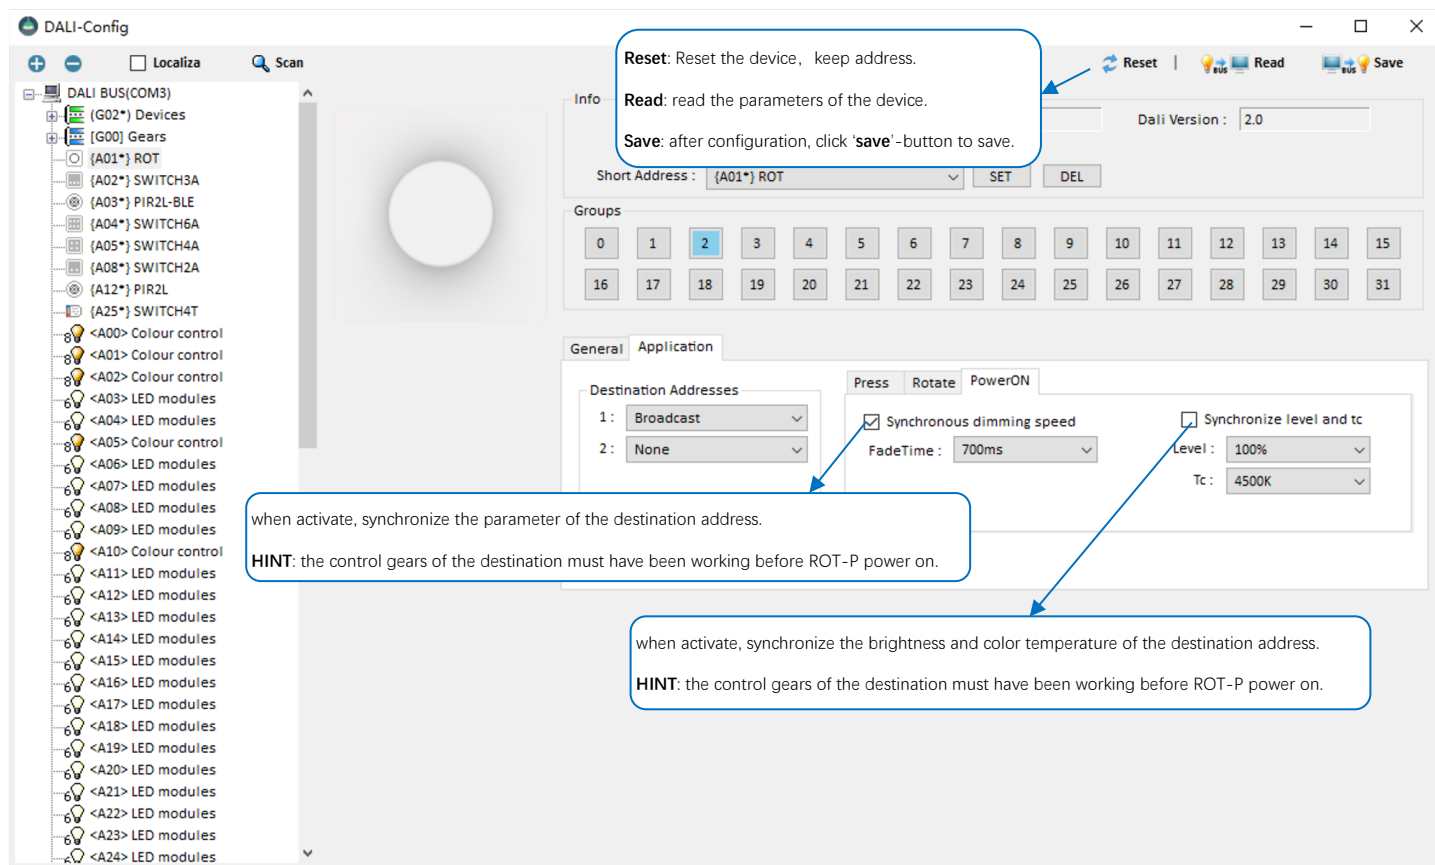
DALI-Config

Localiza Scan

Reset Read Save

DALI BUS(COM3)
(G02*) Devices
[G00] Gears
{A01*} ROT
{A02*} SWITCH3A
{A03*} PIR2L-BLE
{A04*} SWITCH6A
{A05*} SWITCH4A
{A08*} SWITCH2A
{A12*} PIR2L
{A25*} SWITCH4T
<A00> Colour control
<A01> Colour control
<A02> Colour control
<A03> LED modules
<A04> LED modules
<A05> Colour control
<A06> LED modules
<A07> LED modules
<A08> LED modules
<A09> LED modules
<A10> Colour control
<A11> LED modules
<A12> LED modules
<A13> LED modules
<A14> LED modules
<A15> LED modules
<A16> LED modules
<A17> LED modules
<A18> LED modules
<A19> LED modules
<A20> LED modules
<A21> LED modules
<A22> LED modules
<A23> LED modules
<A24> LED modules

**Reset**: Reset the device, keep address.

**Read**: read the parameters of the device.

**Save**: after configuration, click '**save**'-button to save.

Info

Dali Version : 2.0

Short Address : {A01*} ROT SET DEL

Groups

| 0 | 1 | 2 | 3 | 4 | 5 | 6 | 7 | 8 | 9 | 10 | 11 | 12 | 13 | 14 | 15 |
|---|---|---|---|---|---|---|---|---|---|---|---|---|---|---|---|
| 16 | 17 | 18 | 19 | 20 | 21 | 22 | 23 | 24 | 25 | 26 | 27 | 28 | 29 | 30 | 31 |

General Application

Destination Addresses
1 : Broadcast
2 : None

Press Rotate PowerON

Synchronous dimming speed
FadeTime : 700ms

Synchronize level and tc
Level : 100%
Tc : 4500K

when activate, synchronize the parameter of the destination address.

**HINT**: the control gears of the destination must have been working before ROT-P power on.

when activate, synchronize the brightness and color temperature of the destination address.

**HINT**: the control gears of the destination must have been working before ROT-P power on.